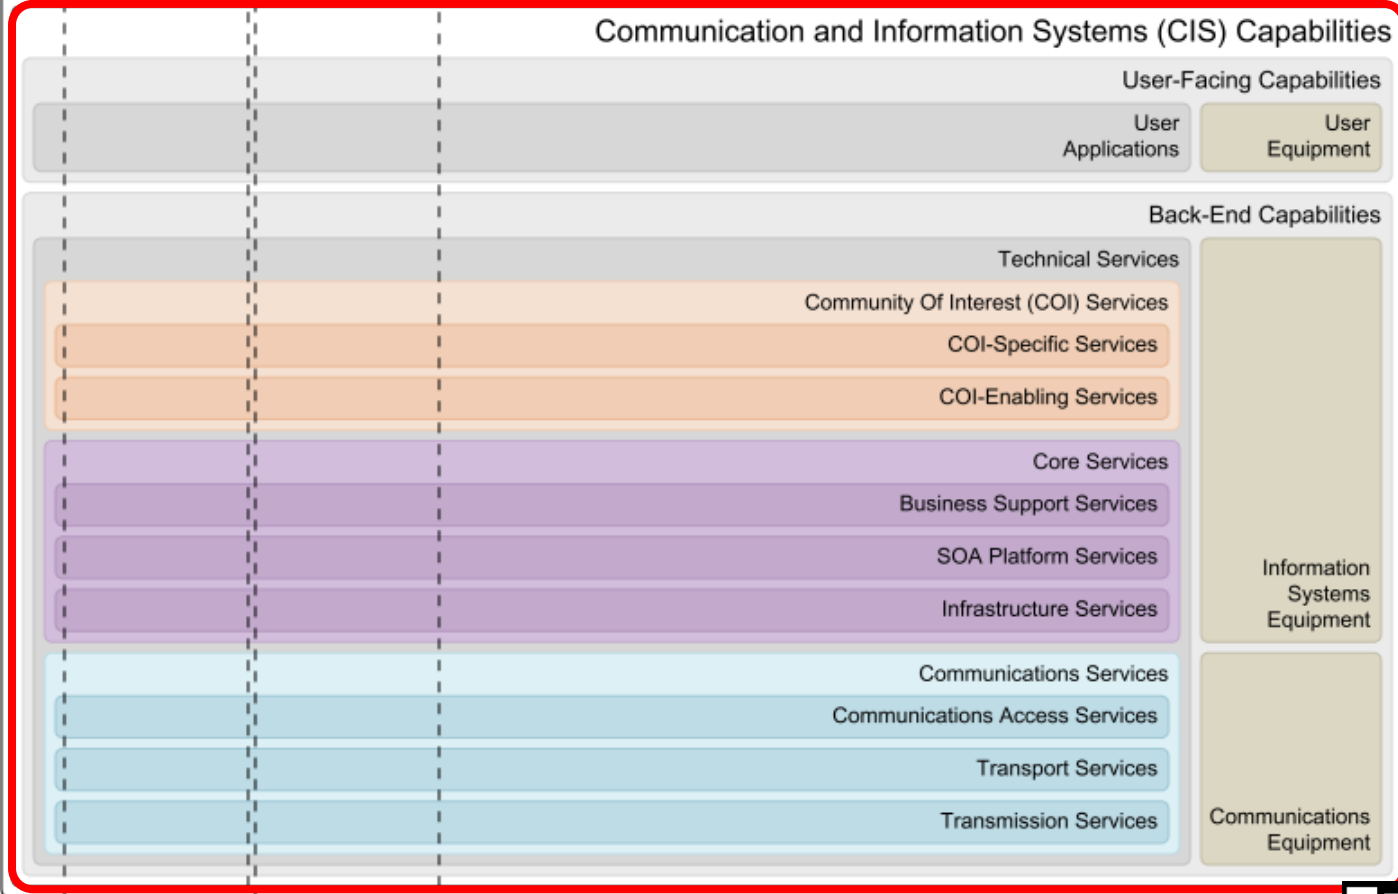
Communication and Information Systems (CIS) Capabilities

User-Facing Capabilities

User Applications

User Equipment

Back-End Capabilities

Technical Services

Community Of Interest (COI) Services

COI-Specific Services

COI-Enabling Services

Core Services

Business Support Services

SOA Platform Services

Infrastructure Services

Information Systems Equipment

Communications Services

Communications Access Services

Transport Services

Transmission Services

Communications Equipment